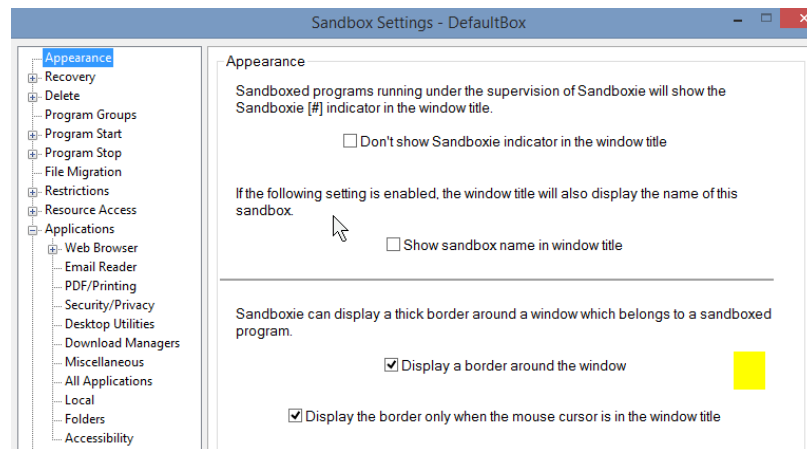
Sandbox Settings - DefaultBox

Appearance
Recovery
Delete
Program Groups
Program Start
Program Stop
File Migration
Restrictions
Resource Access
Applications
Web Browser
Email Reader
PDF/Printing
Security/Privacy
Desktop Utilities
Download Managers
Miscellaneous
All Applications
Local
Folders
Accessibility

Appearance

Sandboxed programs running under the supervision of Sandboxie will show the Sandboxie [#] indicator in the window title.

Don't show Sandboxie indicator in the window title

If the following setting is enabled, the window title will also display the name of this sandbox.

Show sandbox name in window title

Sandboxie can display a thick border around a window which belongs to a sandboxed program.

Display a border around the window

Display the border only when the mouse cursor is in the window title